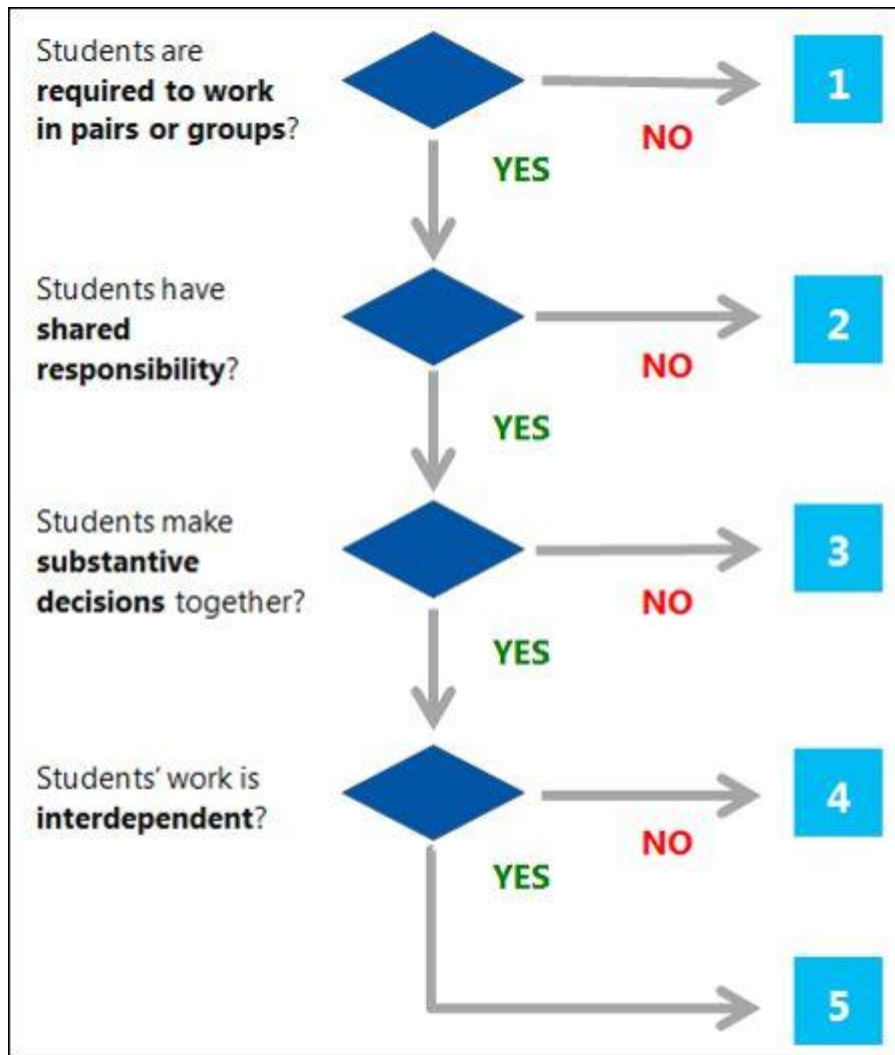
Students are **required to work in pairs or groups**?

NO

1

YES

Students have **shared responsibility**?

NO

2

YES

Students make **substantive decisions** together?

NO

3

YES

Students' work is **interdependent**?

NO

4

YES

5